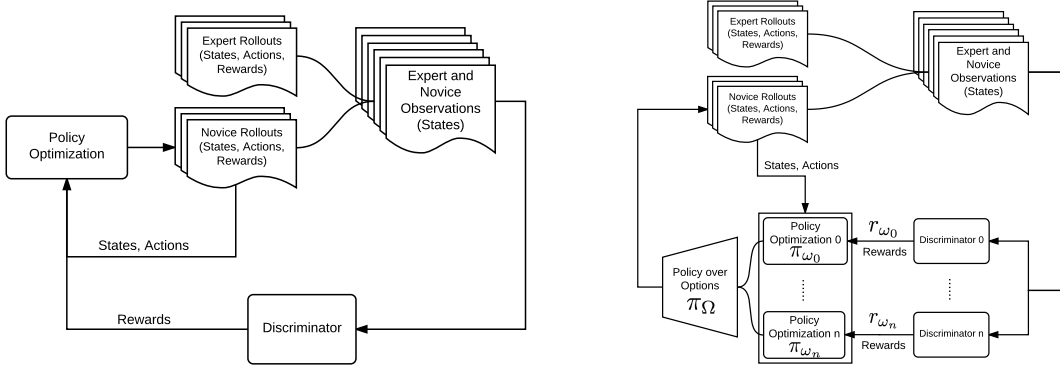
Expert Rollouts (States, Actions, Rewards)

Expert and Novice Observations (States)

Policy Optimization

Novice Rollouts (States, Actions, Rewards)

States, Actions

Rewards

Discriminator

Expert Rollouts (States, Actions, Rewards)

Expert and Novice Observations (States)

Novice Rollouts (States, Actions, Rewards)

States, Actions

Policy Optimization 0 $\pi_{\omega_0}$

$r_{\omega_0}$

Rewards

Discriminator 0

Policy over Options $\pi_\Omega$

Policy Optimization n $\pi_{\omega_n}$

$r_{\omega_n}$

Rewards

Discriminator n